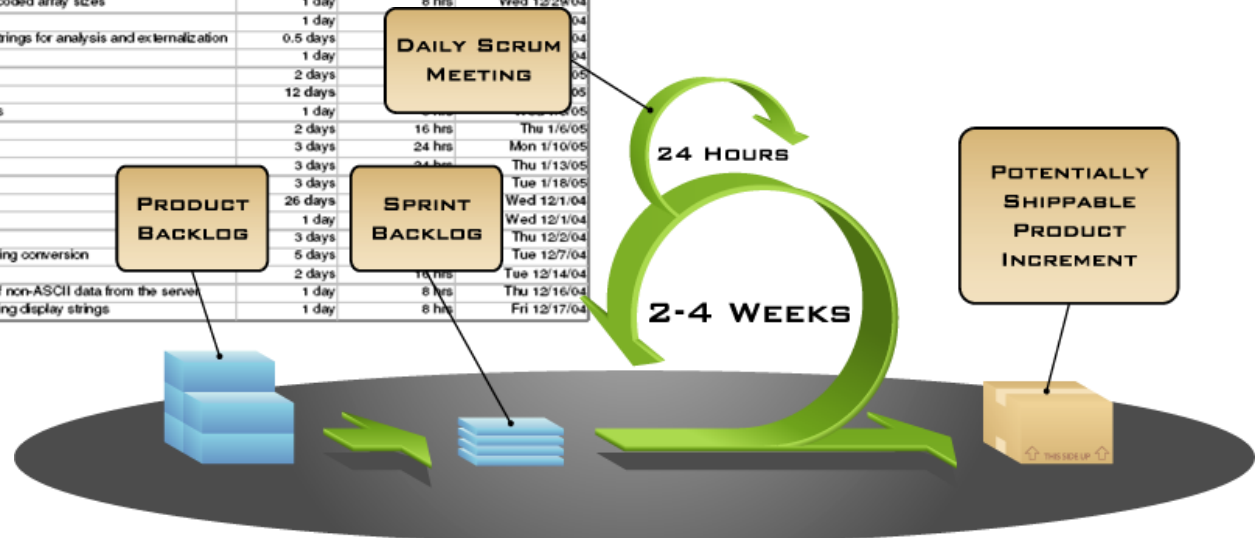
| | | | |
|---|---|---|---|
| coded array sizes | 1 day | 8 hrs | Wed 12/29/04 |
| | 1 day | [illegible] | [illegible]04 |
| trings for analysis and externalization | 0.5 days | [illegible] | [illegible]04 |
| | 1 day | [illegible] | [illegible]04 |
| | 2 days | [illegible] | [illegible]05 |
| | 12 days | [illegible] | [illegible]05 |
| s | 1 day | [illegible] | Wed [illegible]05 |
| | 2 days | 16 hrs | Thu 1/6/05 |
| | 3 days | 24 hrs | Mon 1/10/05 |
| | 3 days | 24 hrs | Thu 1/13/05 |
| | 3 days | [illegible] | Tue 1/18/05 |
| | 26 days | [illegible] | Wed 12/1/04 |
| | 1 day | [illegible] | Wed 12/1/04 |
| | 3 days | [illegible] | Thu 12/2/04 |
| ing conversion | 5 days | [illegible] | Tue 12/7/04 |
| | 2 days | 16 hrs | Tue 12/14/04 |
| f non-ASCII data from the server | 1 day | 8 hrs | Thu 12/16/04 |
| ing display strings | 1 day | 8 hrs | Fri 12/17/04 |

Daily Scrum Meeting

24 Hours

Product Backlog

Sprint Backlog

2-4 Weeks

Potentially Shippable Product Increment

THIS SIDE UP